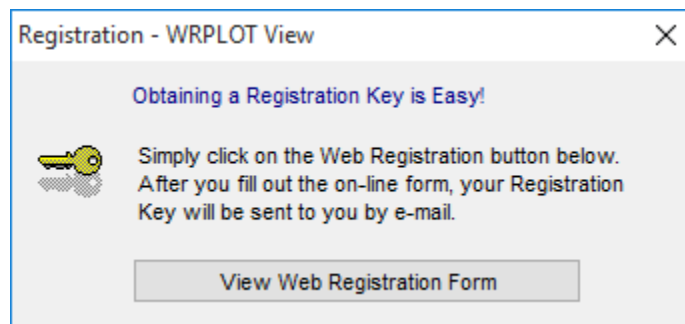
Registration - WRPLOT View

Obtaining a Registration Key is Easy!

Simply click on the Web Registration button below. After you fill out the on-line form, your Registration Key will be sent to you by e-mail.

View Web Registration Form